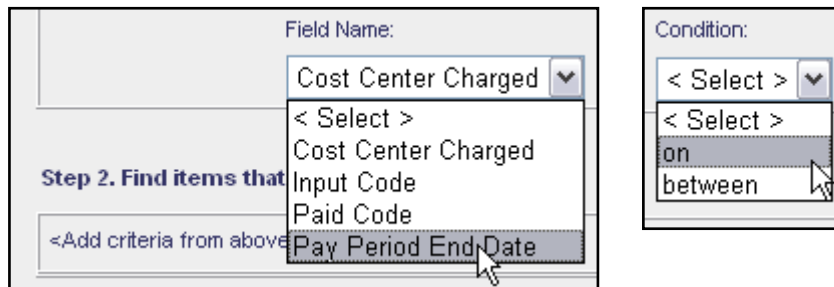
Field Name:

Cost Center Charged

< Select >
Cost Center Charged
Input Code
Paid Code
Pay Period End Date

Step 2. Find items that

<Add criteria from above

Condition:

< Select >

< Select >
on
between